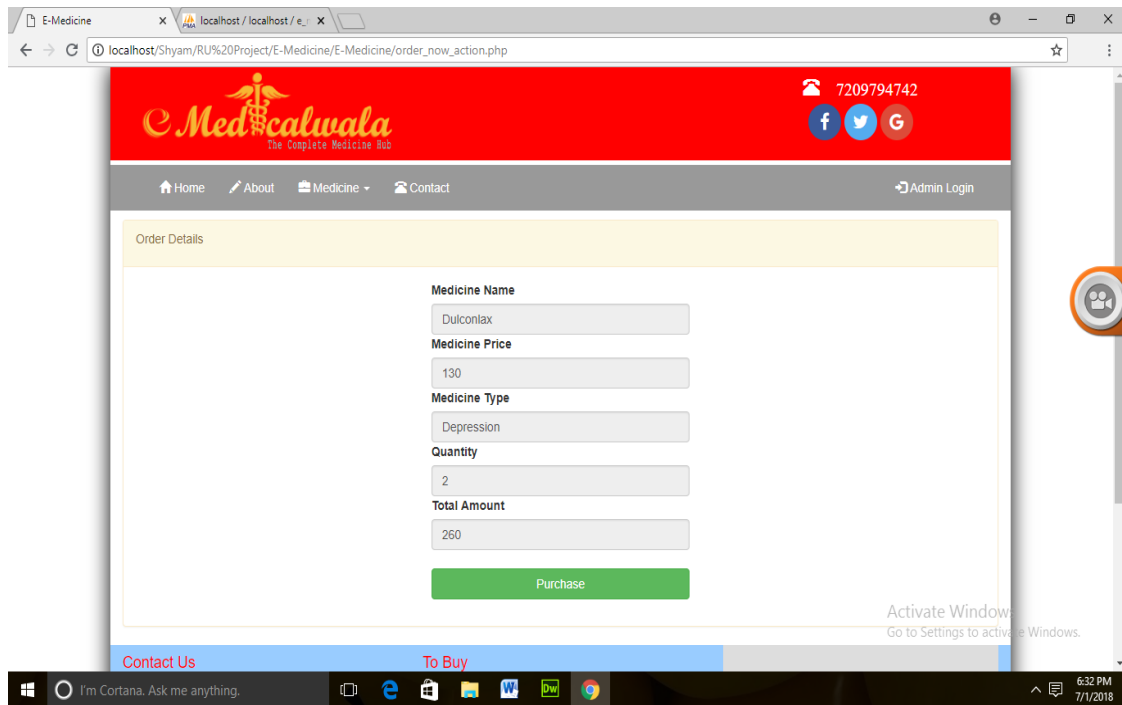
E-Medicine ×
localhost / localhost / e_ ×

localhost/Shyam/RU%20Project/E-Medicine/E-Medicine/order_now_action.php

eMedicalwala
The Complete Medicine Hub

7209794742

f G

Home About Medicine Contact Admin Login

Order Details

Medicine Name
Dulconlax
Medicine Price
130
Medicine Type
Depression
Quantity
2
Total Amount
260

Purchase

Activate Windows
Go to Settings to activate Windows.

Contact Us
To Buy

I'm Cortana. Ask me anything.

6:32 PM
7/1/2018